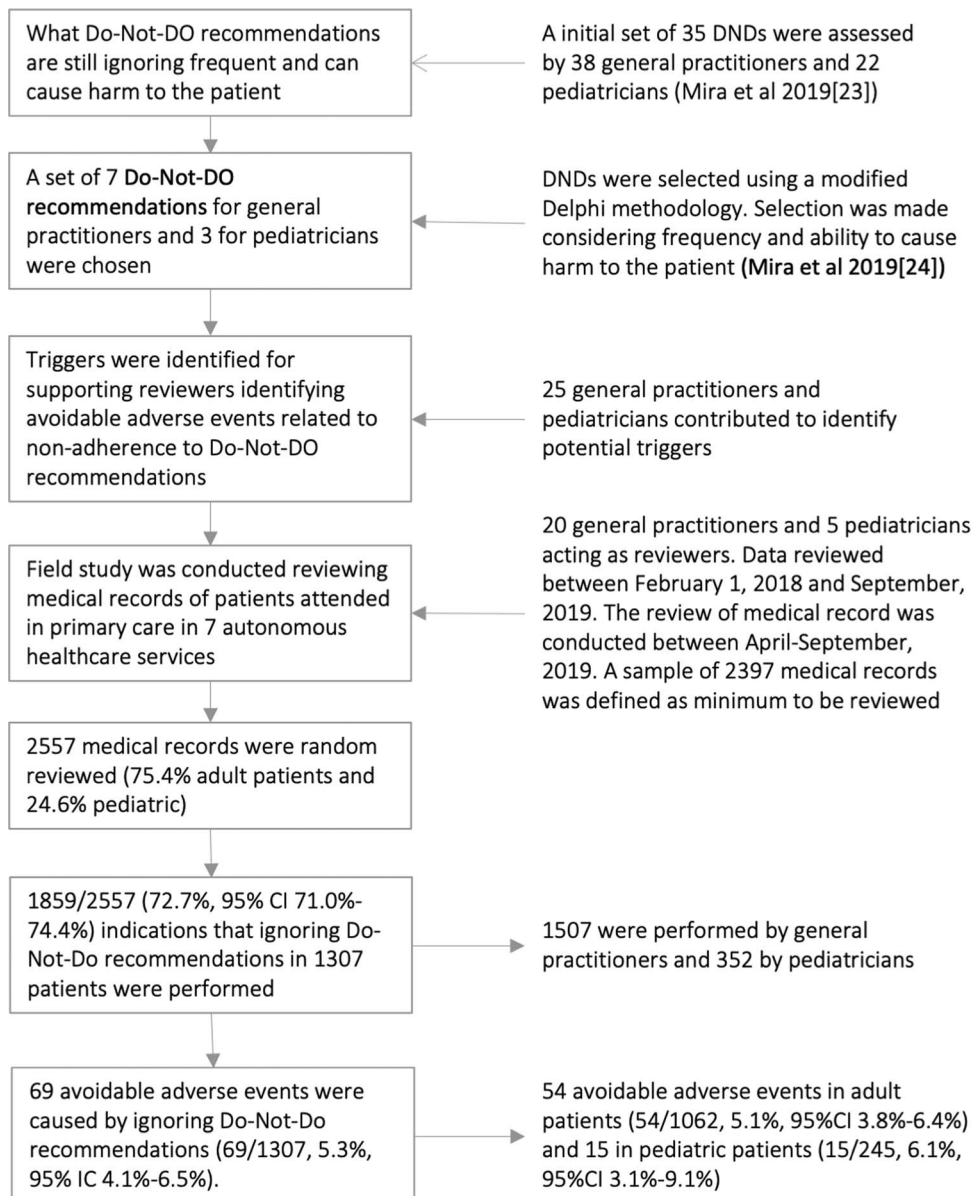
What Do-Not-DO recommendations are still ignoring frequent and can cause harm to the patient

A initial set of 35 DNDs were assessed by 38 general practitioners and 22 pediatricians (Mira et al 2019[23])

A set of 7 Do-Not-DO recommendations for general practitioners and 3 for pediatricians were chosen

DNDs were selected using a modified Delphi methodology. Selection was made considering frequency and ability to cause harm to the patient (Mira et al 2019[24])

Triggers were identified for supporting reviewers identifying avoidable adverse events related to non-adherence to Do-Not-DO recommendations

25 general practitioners and pediatricians contributed to identify potential triggers

Field study was conducted reviewing medical records of patients attended in primary care in 7 autonomous healthcare services

20 general practitioners and 5 pediatricians acting as reviewers. Data reviewed between February 1, 2018 and September, 2019. The review of medical record was conducted between April-September, 2019. A sample of 2397 medical records was defined as minimum to be reviewed

2557 medical records were random reviewed (75.4% adult patients and 24.6% pediatric)

1859/2557 (72.7%, 95% CI 71.0%-74.4%) indications that ignoring Do-Not-Do recommendations in 1307 patients were performed

1507 were performed by general practitioners and 352 by pediatricians

69 avoidable adverse events were caused by ignoring Do-Not-Do recommendations (69/1307, 5.3%, 95% IC 4.1%-6.5%).

54 avoidable adverse events in adult patients (54/1062, 5.1%, 95%CI 3.8%-6.4%) and 15 in pediatric patients (15/245, 6.1%, 95%CI 3.1%-9.1%)